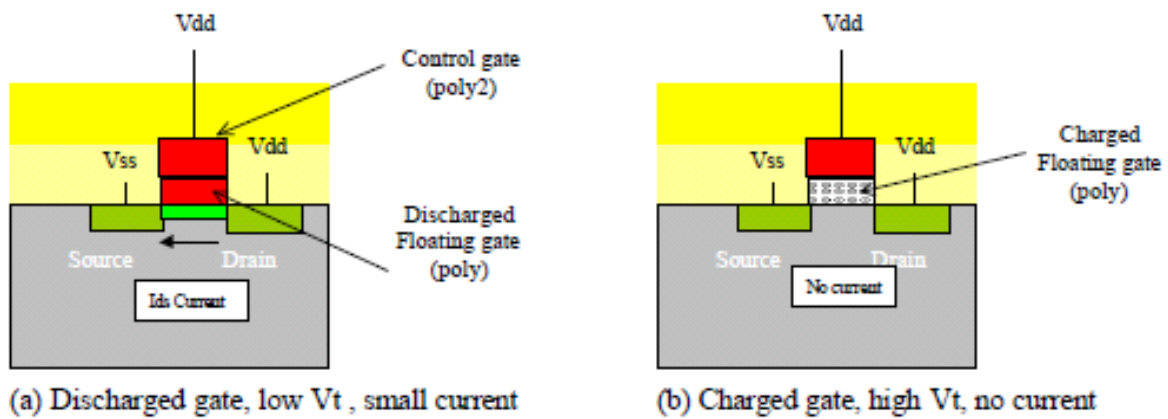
Vdd

Control gate (poly2)

Vss

Vdd

Discharged Floating gate (poly)

Source

Drain

Ids Current

(a) Discharged gate, low Vt , small current

Vdd

Charged Floating gate (poly)

Vss

Vdd

Source

Drain

No current

(b) Charged gate, high Vt, no current